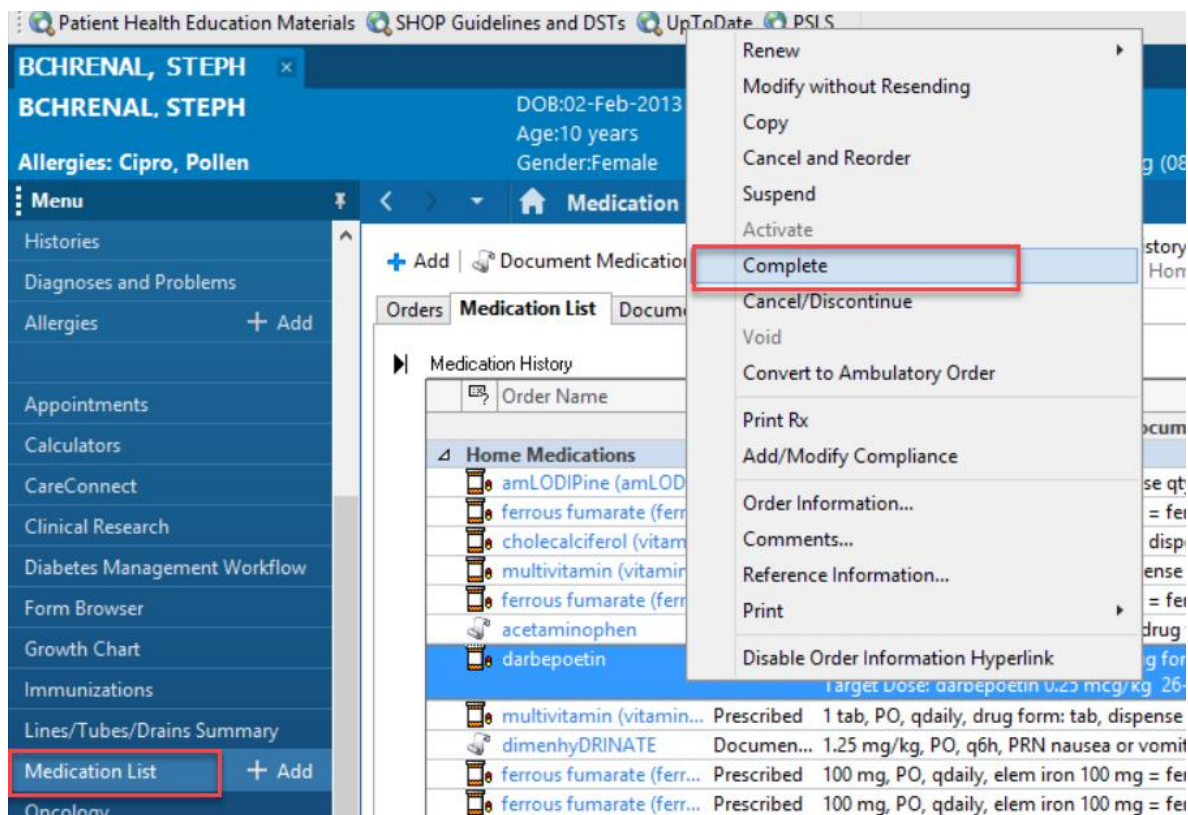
Patient Health Education Materials SHOP Guidelines and DSTs UpToDate PSLS

BCHRENAL, STEPH ×

BCHRENAL, STEPH

Allergies: Cipro, Pollen

DOB:02-Feb-2013
Age:10 years
Gender:Female

g (08

Menu

Medication

Histories
Diagnoses and Problems
Allergies + Add

Appointments
Calculators
CareConnect
Clinical Research
Diabetes Management Workflow
Form Browser
Growth Chart
Immunizations
Lines/Tubes/Drains Summary
Medication List + Add
Oncology

+ Add | Document Medicatio

story
Hom

Orders | Medication List | Docum

Medication History

Order Name

ocum

Home Medications
amLODIPine (amLOD
ferrous fumarate (ferr
cholecalciferol (vitam
multivitamin (vitamin
ferrous fumarate (ferr
acetaminophen
darbepoetin

se qty
= fer
disp
ense
= fer
drug
g for

Target Dose: darbepoetin 0.25 mcg/kg 26-

| multivitamin (vitamin... | Prescribed | 1 tab, PO, qdaily, drug form: tab, dispense |
|---|---|---|
| dimenhyDRINATE | Documen... | 1.25 mg/kg, PO, q6h, PRN nausea or vomit |
| ferrous fumarate (ferr... | Prescribed | 100 mg, PO, qdaily, elem iron 100 mg = fer |
| ferrous fumarate (ferr... | Prescribed | 100 mg, PO, qdaily, elem iron 100 mg = fer |

Renew
Modify without Resending
Copy
Cancel and Reorder
Suspend
Activate
Complete
Cancel/Discontinue
Void
Convert to Ambulatory Order
Print Rx
Add/Modify Compliance
Order Information...
Comments...
Reference Information...
Print
Disable Order Information Hyperlink